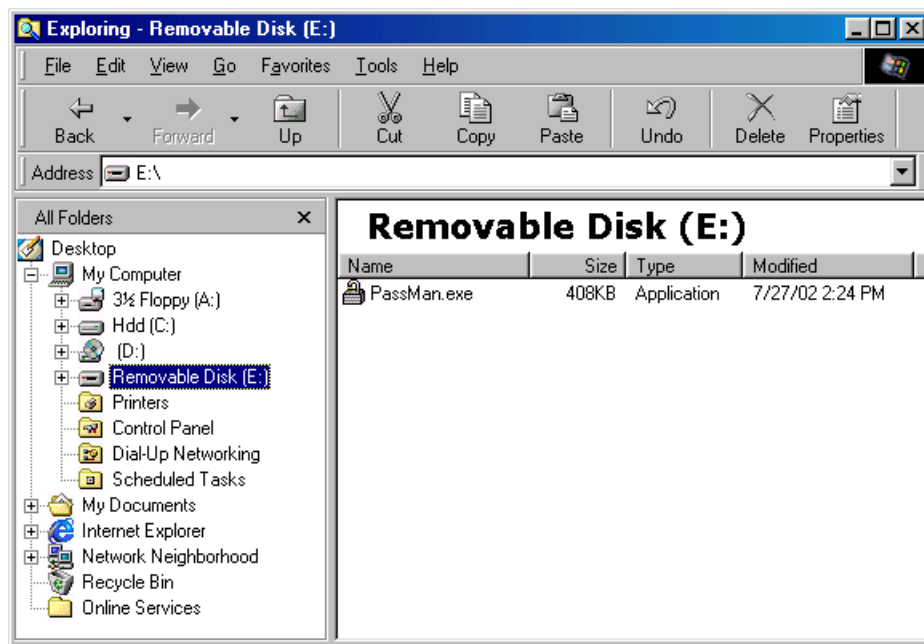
Exploring - Removable Disk (E:)

File Edit View Go Favorites Tools Help

Back Forward Up Cut Copy Paste Undo Delete Properties

Address E:\

All Folders ×

Desktop
My Computer
3½ Floppy (A:)
Hdd (C:)
(D:)
Removable Disk (E:)
Printers
Control Panel
Dial-Up Networking
Scheduled Tasks
My Documents
Internet Explorer
Network Neighborhood
Recycle Bin
Online Services

Removable Disk (E:)

| Name | Size | Type | Modified |
|---|---|---|---|
| PassMan.exe | 408KB | Application | 7/27/02 2:24 PM |